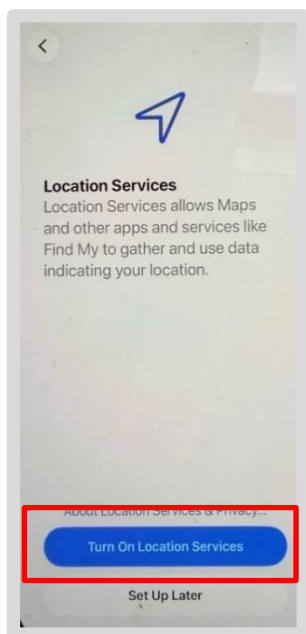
Location Services

Location Services allows Maps and other apps and services like Find My to gather and use data indicating your location.

About Location Services & Privacy...

Turn On Location Services

Set Up Later